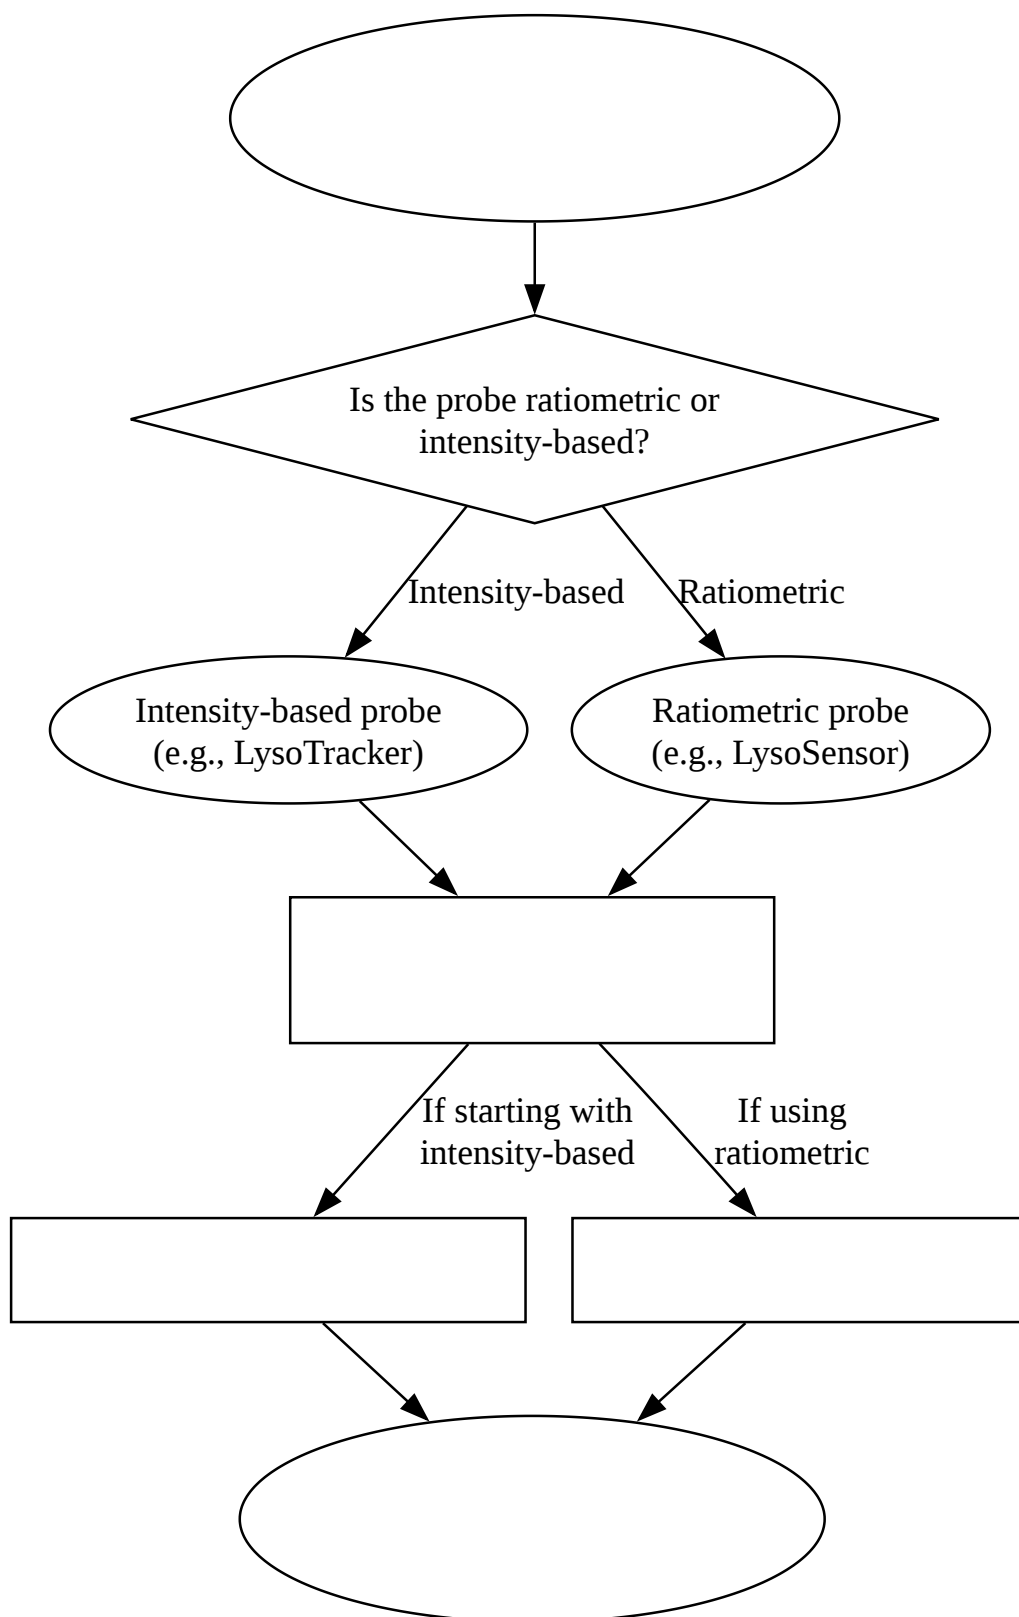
Is the probe ratiometric or intensity-based?

Intensity-based

Ratiometric

Intensity-based probe (e.g., LysoTracker)

Ratiometric probe (e.g., LysoSensor)

If starting with intensity-based

If using ratiometric